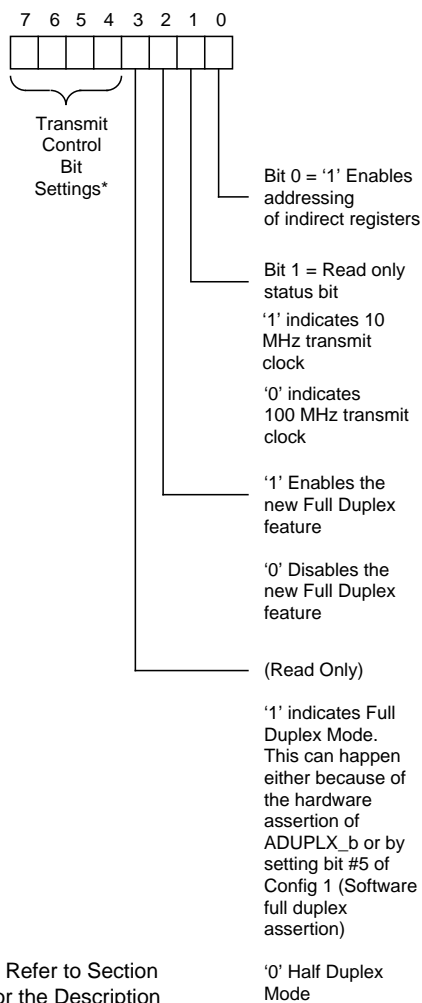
7 6 5 4 3 2 1 0

Transmit Control Bit Settings*

Bit 0 = ‘1’ Enables addressing of indirect registers

Bit 1 = Read only status bit

‘1’ indicates 10 MHz transmit clock

‘0’ indicates 100 MHz transmit clock

‘1’ Enables the new Full Duplex feature

‘0’ Disables the new Full Duplex feature

(Read Only)

‘1’ indicates Full Duplex Mode. This can happen either because of the hardware assertion of ADUPLX_b or by setting bit #5 of Config 1 (Software full duplex assertion)

Refer to Section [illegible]or the Description

‘0’ Half Duplex Mode